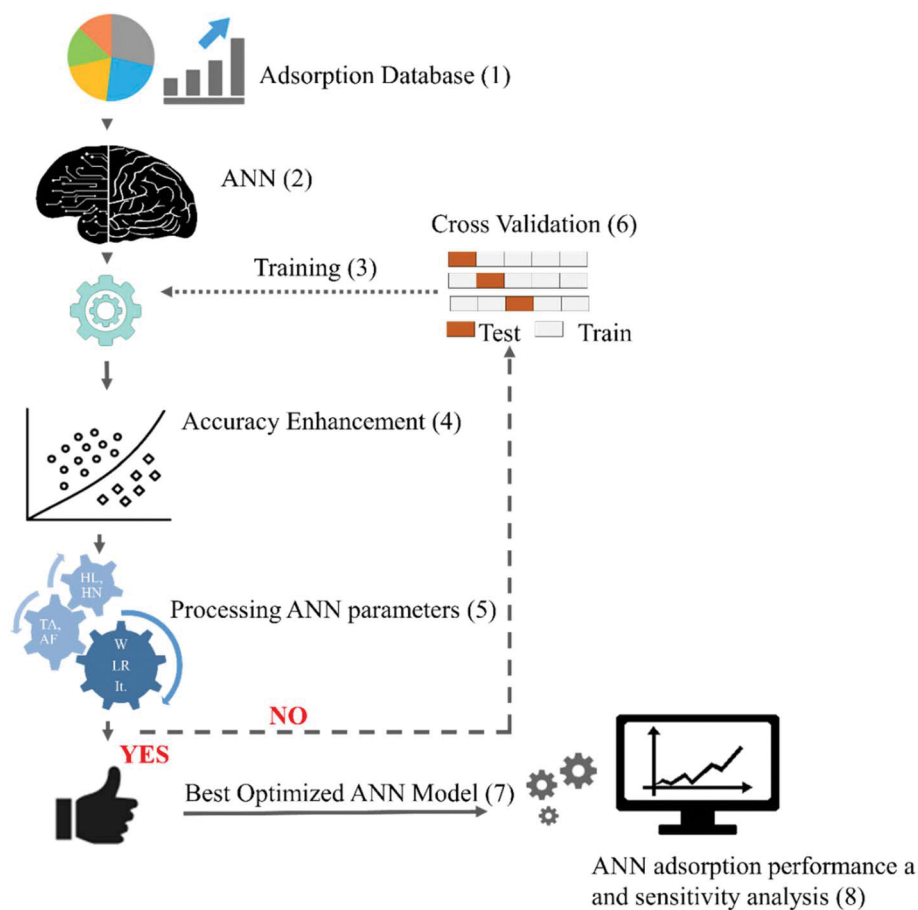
Adsorption Database (1)

ANN (2)

Cross Validation (6)

Training (3)

Test Train

Accuracy Enhancement (4)

HL, HN

TA, AF

W LR It.

Processing ANN parameters (5)

NO

YES

Best Optimized ANN Model (7)

ANN adsorption performance a and sensitivity analysis (8)